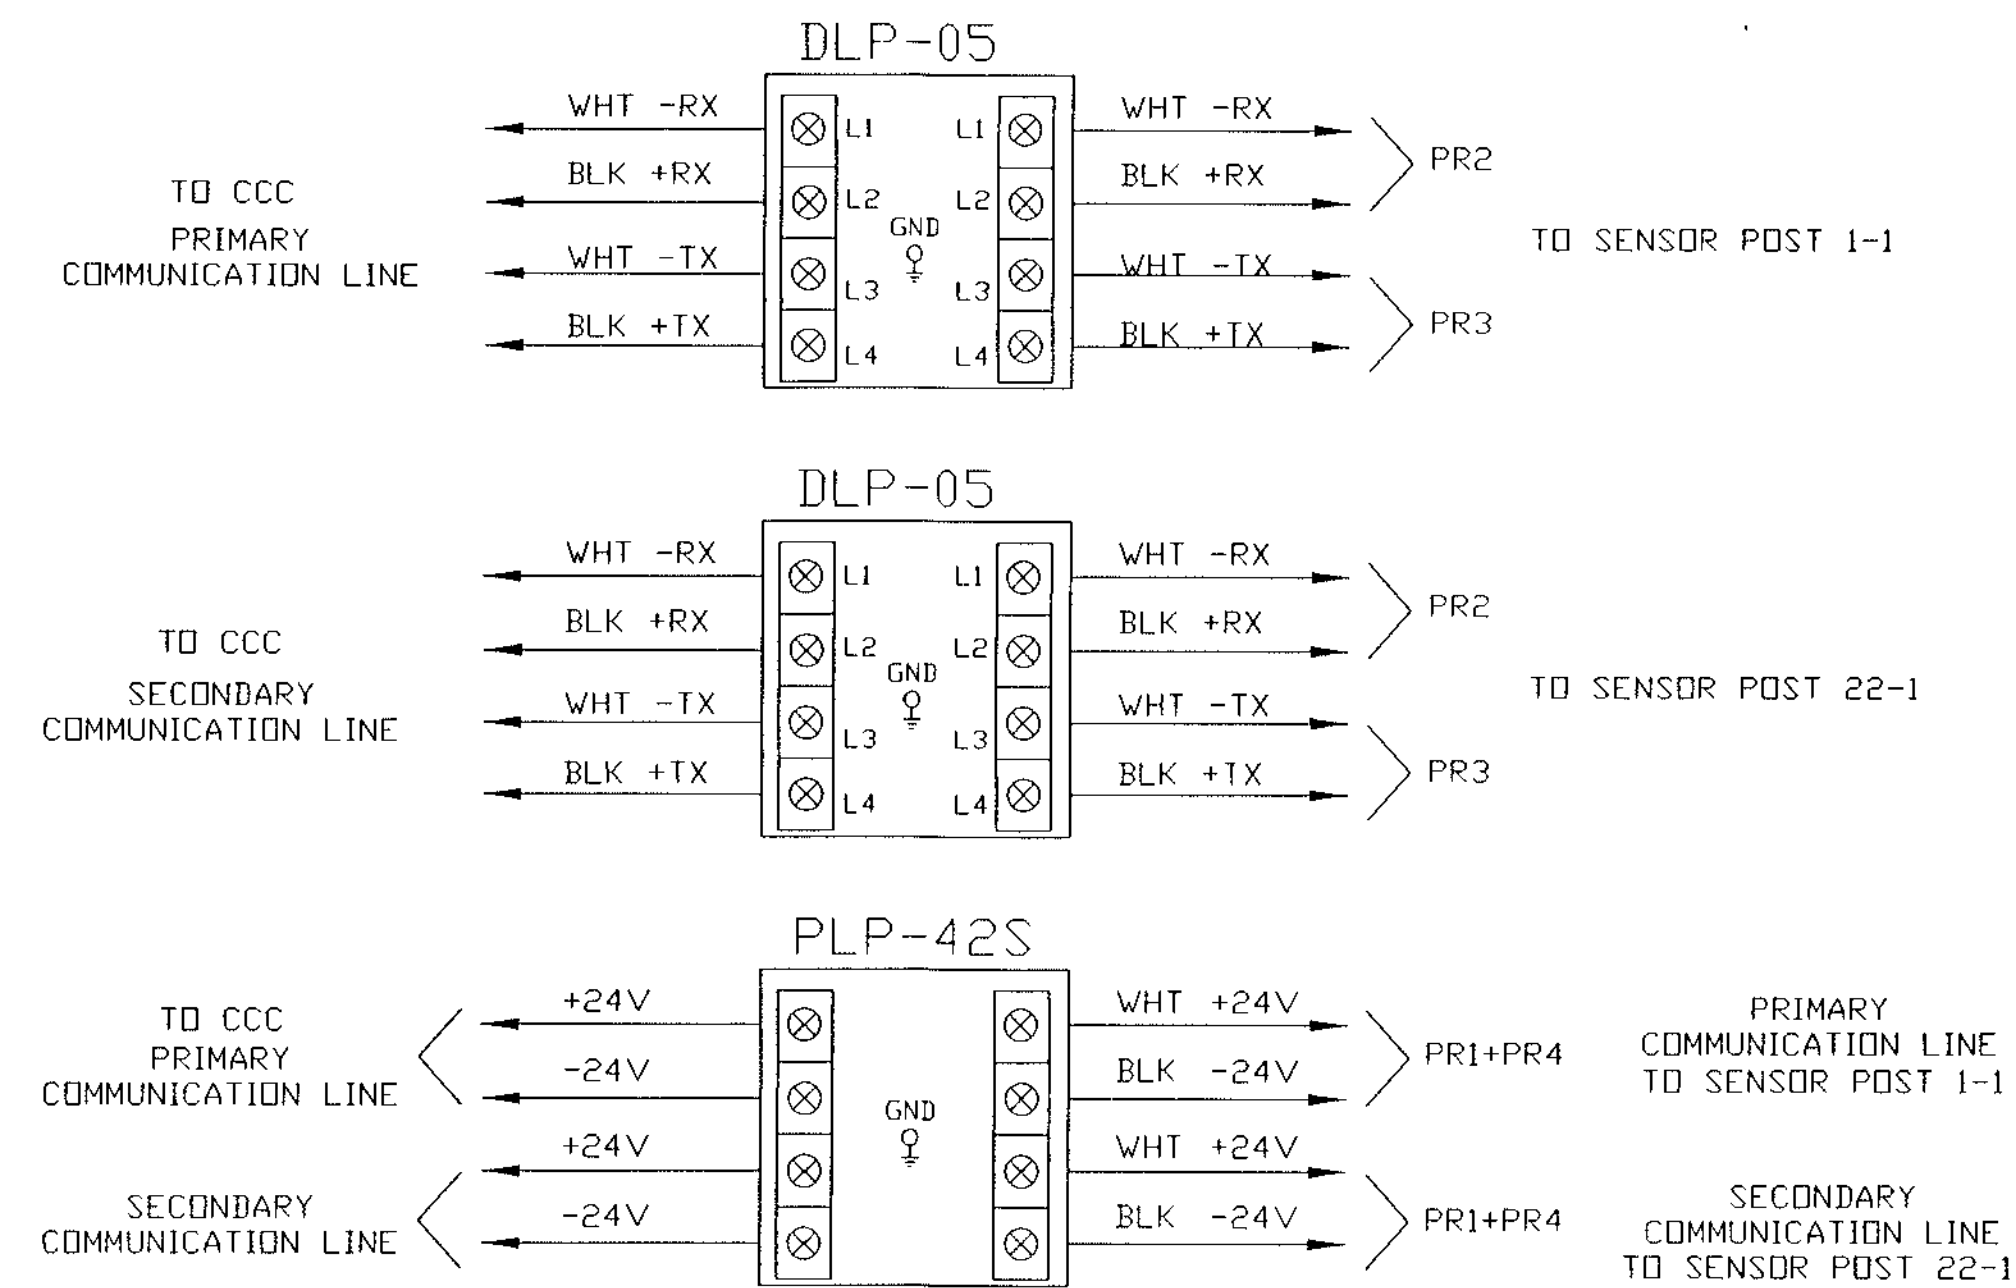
DLP-05

TO CCC PRIMARY COMMUNICATION LINE

WHT -RX
BLK +RX
WHT -TX
BLK +TX

L1 L2 L3 L4
GND
L1 L2 L3 L4

WHT -RX
BLK +RX
PR2
WHT -TX
BLK +TX
PR3

TO SENSOR POST 1-1

DLP-05

TO CCC SECONDARY COMMUNICATION LINE

WHT -RX
BLK +RX
WHT -TX
BLK +TX

L1 L2 L3 L4
GND
L1 L2 L3 L4

WHT -RX
BLK +RX
PR2
WHT -TX
BLK +TX
PR3

TO SENSOR POST 22-1

PLP-42S

TO CCC PRIMARY COMMUNICATION LINE

SECONDARY COMMUNICATION LINE

+24V
-24V
+24V
-24V

GND

WHT +24V
BLK -24V
PR1+PR4
WHT +24V
BLK -24V
PR1+PR4

PRIMARY COMMUNICATION LINE TO SENSOR POST 1-1

SECONDARY COMMUNICATION LINE TO SENSOR POST 22-1